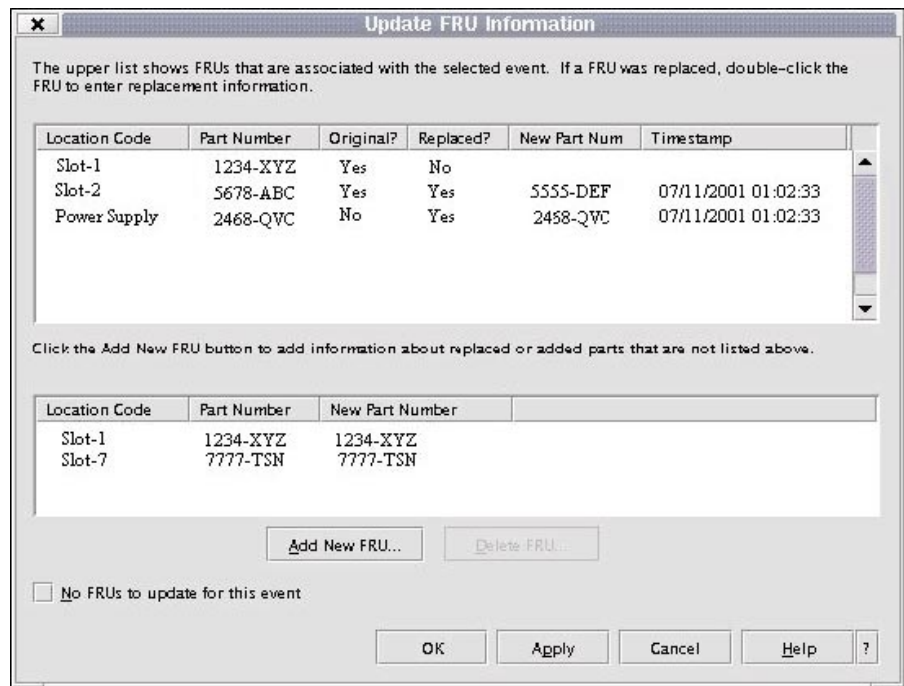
Update FRU Information

The upper list shows FRUs that are associated with the selected event. If a FRU was replaced, double-click the FRU to enter replacement information.

| Location Code | Part Number | Original? | Replaced? | New Part Num | Timestamp |
|---|---|---|---|---|---|
| Slot-1 | 1234-XYZ | Yes | No | | |
| Slot-2 | 5678-ABC | Yes | Yes | 5555-DEF | 07/11/2001 01:02:33 |
| Power Supply | 2468-QVC | No | Yes | 2458-QVC | 07/11/2001 01:02:33 |

Click the Add New FRU button to add information about replaced or added parts that are not listed above.

| Location Code | Part Number | New Part Number |
|---|---|---|
| Slot-1 | 1234-XYZ | 1234-XYZ |
| Slot-7 | 7777-TSN | 7777-TSN |

Add New FRU... Delete FRU...

No FRUs to update for this event

OK Apply Cancel Help ?